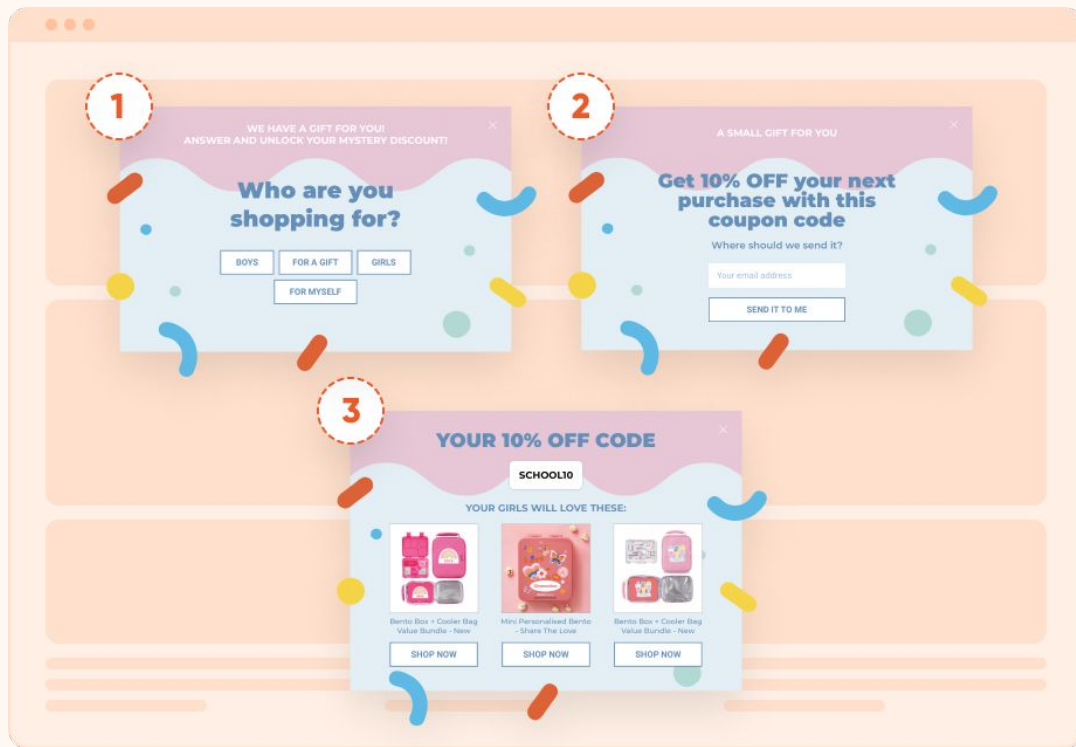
1

WE HAVE A GIFT FOR YOU!
ANSWER AND UNLOCK YOUR MYSTERY DISCOUNT!

Who are you shopping for?

BOYS

FOR A GIFT

GIRLS

FOR MYSELF

2

A SMALL GIFT FOR YOU

Get 10% OFF your next purchase with this coupon code

Where should we send it?

Your email address

SEND IT TO ME

3

YOUR 10% OFF CODE

SCHOOL10

YOUR GIRLS WILL LOVE THESE:

Bento Box + Cooler Bag Value Bundle - New

SHOP NOW

Mini Personalised Bento - Share The Love

SHOP NOW

Bento Box + Cooler Bag Value Bundle - New

SHOP NOW